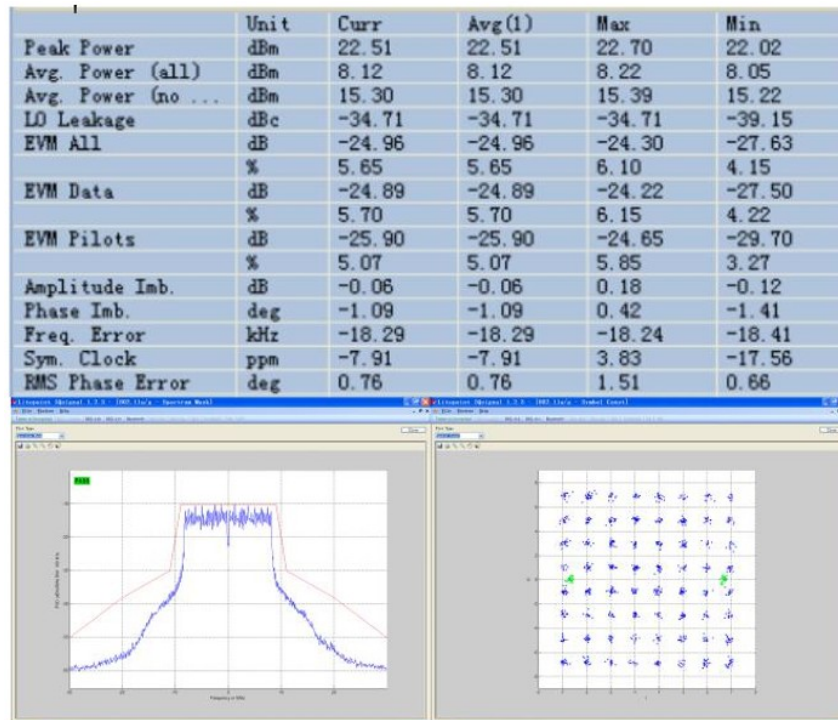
|  | Unit | Curr | Avg(1) | Max | Min |
|---|---|---|---|---|---|
| Peak Power | dBm | 22.51 | 22.51 | 22.70 | 22.02 |
| Avg. Power (all) | dBm | 8.12 | 8.12 | 8.22 | 8.05 |
| Avg. Power (no ... | dBm | 15.30 | 15.30 | 15.39 | 15.22 |
| LO Leakage | dBc | -34.71 | -34.71 | -34.71 | -39.15 |
| EVM All | dB | -24.96 | -24.96 | -24.30 | -27.63 |
|  | % | 5.65 | 5.65 | 6.10 | 4.15 |
| EVM Data | dB | -24.89 | -24.89 | -24.22 | -27.50 |
|  | % | 5.70 | 5.70 | 6.15 | 4.22 |
| EVM Pilots | dB | -25.90 | -25.90 | -24.65 | -29.70 |
|  | % | 5.07 | 5.07 | 5.85 | 3.27 |
| Amplitude Imb. | dB | -0.06 | -0.06 | 0.18 | -0.12 |
| Phase Imb. | deg | -1.09 | -1.09 | 0.42 | -1.41 |
| Freq. Error | kHz | -18.29 | -18.29 | -18.24 | -18.41 |
| Sym. Clock | ppm | -7.91 | -7.91 | 3.83 | -17.56 |
| RMS Phase Error | deg | 0.76 | 0.76 | 1.51 | 0.66 |

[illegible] - Spectrum Mask

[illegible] - Symbol Constl